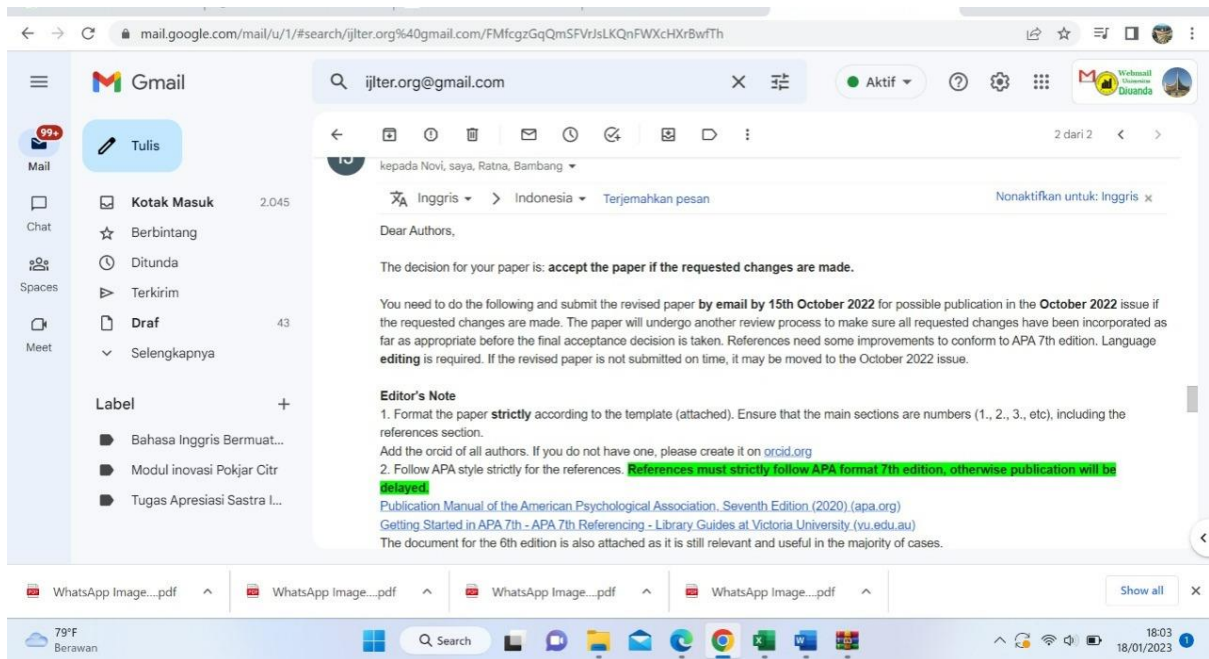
mail.google.com/mail/u/1/#search/ijlter.org%40gmail.com/FMfcgzGqQmSFVrJsLKQnFWXcHXrBwfTh

Gmail

ijlter.org@gmail.com

Aktif

Webmail Universitas Djuanda

99+
Mail

Chat

Spaces

Meet

Tulis

Kotak Masuk 2.045
Berbintang
Ditunda
Terkirim
Draf 43
Selengkapnya

Label +
Bahasa Inggris Bermuat...
Modul inovasi Pokjar Citr
Tugas Apresiasi Sastra I...

2 dari 2

kepada Novi, saya, Ratna, Bambang

Inggris > Indonesia Terjemahkan pesan

Nonaktifkan untuk: Inggris

Dear Authors,

The decision for your paper is: **accept the paper if the requested changes are made.**

You need to do the following and submit the revised paper **by email by 15th October 2022** for possible publication in the **October 2022** issue if the requested changes are made. The paper will undergo another review process to make sure all requested changes have been incorporated as far as appropriate before the final acceptance decision is taken. References need some improvements to conform to APA 7th edition. Language **editing** is required. If the revised paper is not submitted on time, it may be moved to the October 2022 issue.

**Editor's Note**
1. Format the paper **strictly** according to the template (attached). Ensure that the main sections are numbers (1., 2., 3., etc), including the references section.
Add the orcid of all authors. If you do not have one, please create it on orcid.org
2. Follow APA style strictly for the references. **References must strictly follow APA format 7th edition, otherwise publication will be delayed.**
Publication Manual of the American Psychological Association, Seventh Edition (2020) (apa.org)
Getting Started in APA 7th - APA 7th Referencing - Library Guides at Victoria University (vu.edu.au)
The document for the 6th edition is also attached as it is still relevant and useful in the majority of cases.

WhatsApp Image....pdf
WhatsApp Image....pdf
WhatsApp Image....pdf
WhatsApp Image....pdf
Show all

79°F
Berawan

Search

18:03
18/01/2023